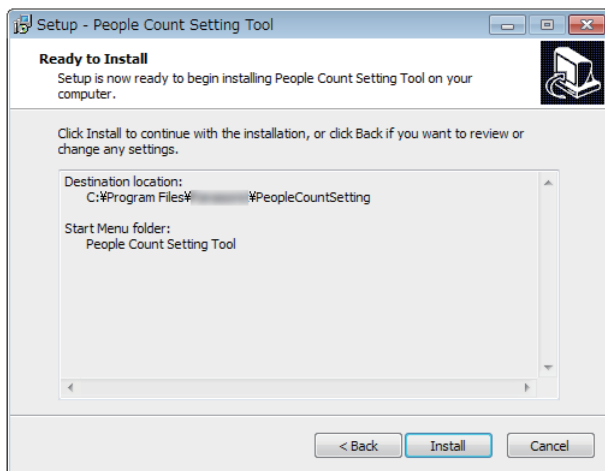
Setup - People Count Setting Tool

Ready to Install

Setup is now ready to begin installing People Count Setting Tool on your computer.

Click Install to continue with the installation, or click Back if you want to review or change any settings.

Destination location:
C:¥Program Files¥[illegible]¥PeopleCountSetting

Start Menu folder:
People Count Setting Tool

< Back
Install
Cancel